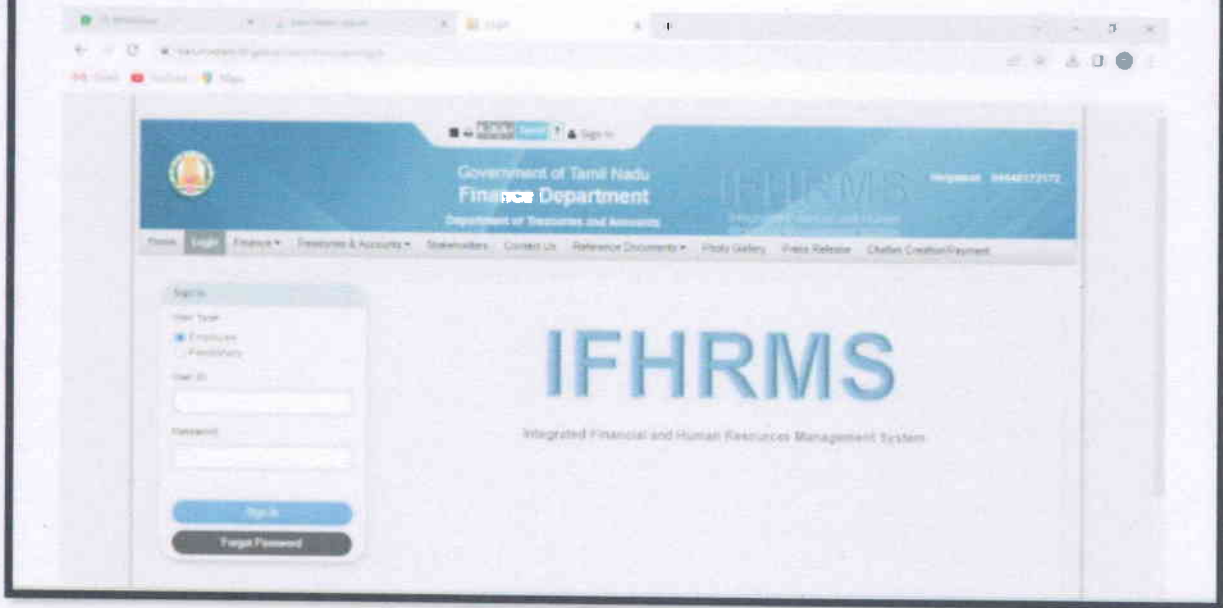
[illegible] Sign In

Government of Tamil Nadu
Fina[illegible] Department
Department of Treasuries and Accounts

IFHRMS

Helpdesk 04440172172

Home Login Finance Treasuries & Accounts Stakeholders Contact Us Reference Documents Photo Gallery Press Release Challan Creation/Payment

Sign In
User Type
Employee
Pensioner
User ID
Password
Sign In
Forgot Password

IFHRMS

Integrated Financial and Human Resources Management System